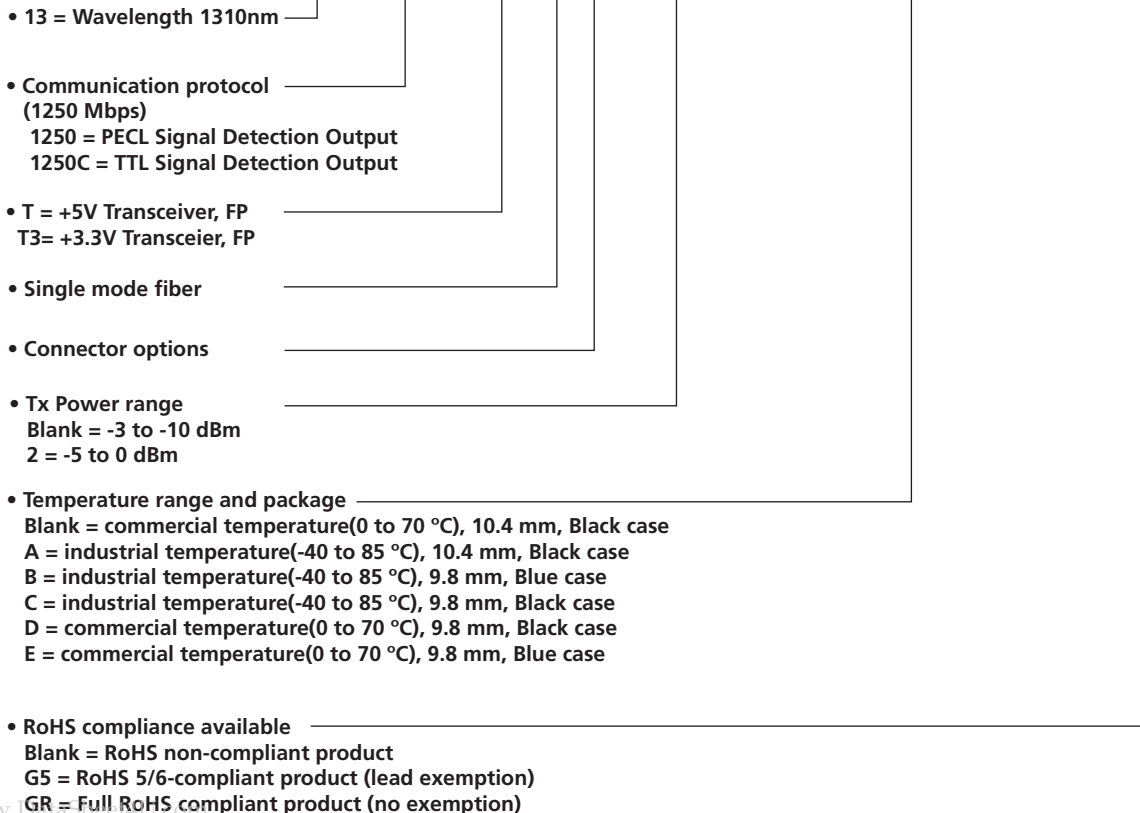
• 13 = Wavelength 1310nm

• Communication protocol (1250 Mbps)
1250 = PECL Signal Detection Output
1250C = TTL Signal Detection Output

• T = +5V Transceiver, FP
T3= +3.3V Transceier, FP

• Single mode fiber

• Connector options

• Tx Power range
Blank = -3 to -10 dBm
2 = -5 to 0 dBm

• Temperature range and package
Blank = commercial temperature(0 to 70 °C), 10.4 mm, Black case
A = industrial temperature(-40 to 85 °C), 10.4 mm, Black case
B = industrial temperature(-40 to 85 °C), 9.8 mm, Blue case
C = industrial temperature(-40 to 85 °C), 9.8 mm, Black case
D = commercial temperature(0 to 70 °C), 9.8 mm, Black case
E = commercial temperature(0 to 70 °C), 9.8 mm, Blue case

• RoHS compliance available
Blank = RoHS non-compliant product
G5 = RoHS 5/6-compliant product (lead exemption)
GR = Full RoHS compliant product (no exemption)